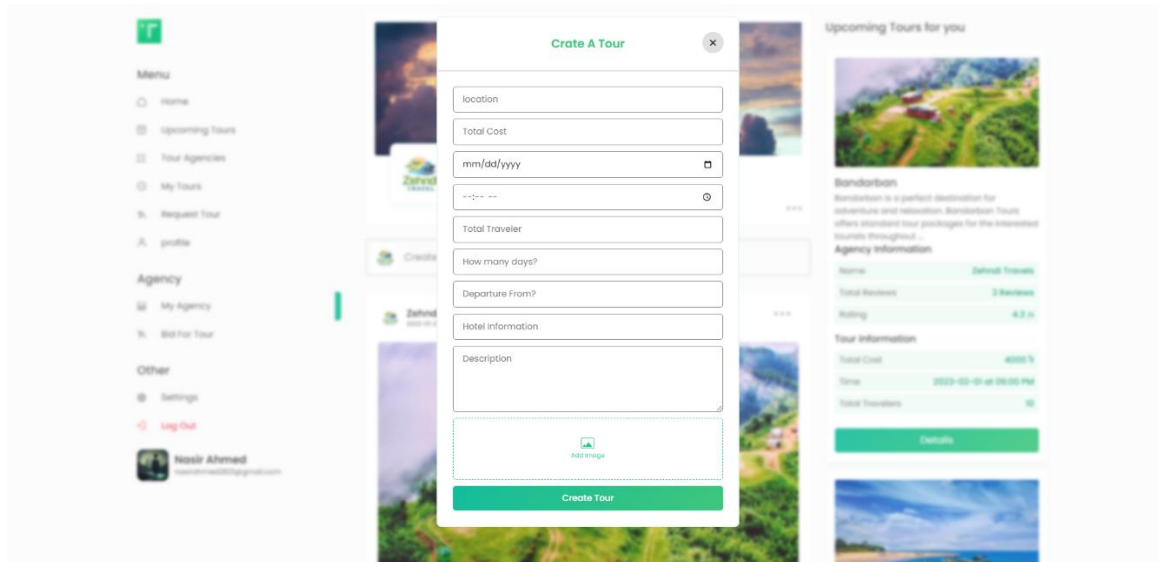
Menu

Home

Upcoming Tours

Tour Agencies

My Tours

Request Tour

profile

Agency

My Agency

Bid For Tour

Other

Settings

Log Out

Nasir Ahmed

Crate A Tour

location

Total Cost

mm/dd/yyyy

--:-- --

Total Traveler

How many days?

Departure From?

Hotel information

Description

Add Image

Create Tour

Upcoming Tours for you

Bandarban

Bandarban is a perfect destination for adventure and relaxation. Bandarban Tours offers standard tour packages for the interested tourists throughout ...

Agency Information

| Name | Zehndi Travels |
|---|---|
| Total Reviews | 3 Reviews |
| Rating | 4.2 |

Tour Information

| Total Cost | 4000 ৳ |
|---|---|
| Time | 2023-02-01 at 09:00 PM |
| Total Travelers | 10 |

Details